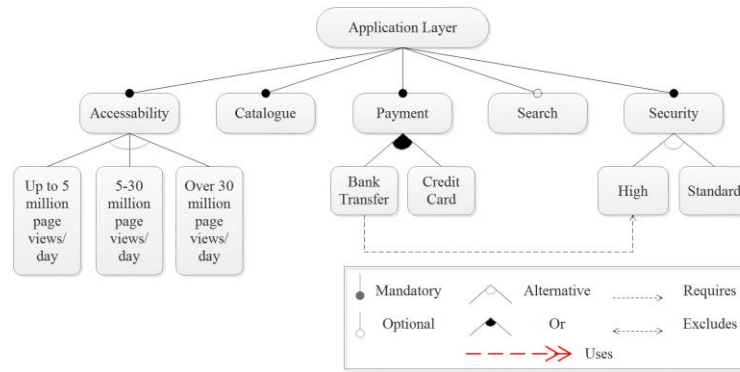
Application Layer

Accessability

Catalogue

Payment

Search

Security

Up to 5 million page views/ day

5-30 million page views/ day

Over 30 million page views/ day

Bank Transfer

Credit Card

High

Standard

Mandatory

Alternative

Requires

Optional

Or

Excludes

Uses